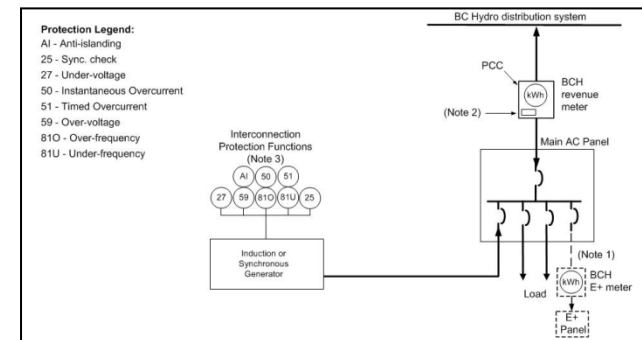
Protection Legend:
AI - Anti-islanding
25 - Sync. check
27 - Under-voltage
50 - Instantaneous Overcurrent
51 - Timed Overcurrent
59 - Over-voltage
81O - Over-frequency
81U - Under-frequency

BC Hydro distribution system

PCC

kWh

BCH revenue meter

(Note 2)

Main AC Panel

Interconnection Protection Functions (Note 3)

AI 50 51

27 59 81O 81U 25

Induction or Synchronous Generator

(Note 1)

kWh

BCH E+ meter

Load

E+ Panel